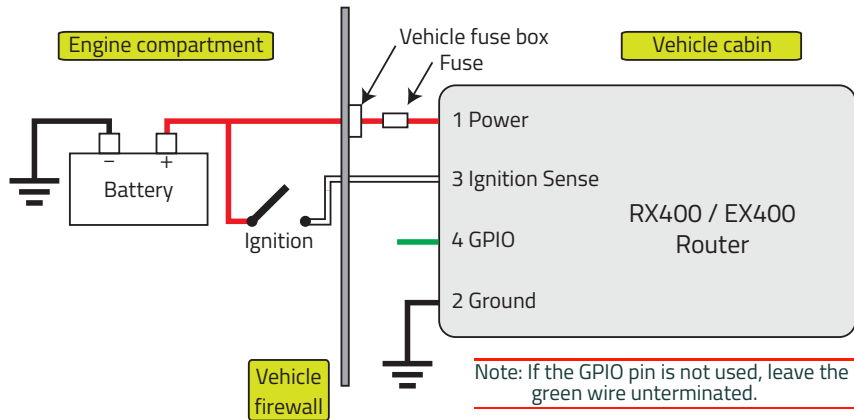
Engine compartment

Vehicle fuse box

Fuse

Vehicle cabin

1 Power

−

+

Battery

3 Ignition Sense

RX400 / EX400 Router

Ignition

4 GPIO

2 Ground

Vehicle firewall

Note: If the GPIO pin is not used, leave the green wire unterminated.